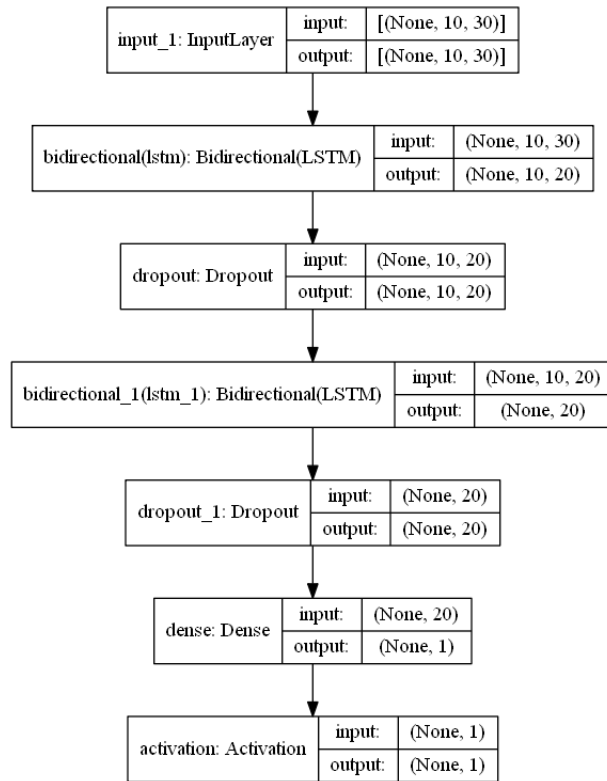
input_1: InputLayer | input: | [(None, 10, 30)]
output: | [(None, 10, 30)]

bidirectional(lstm): Bidirectional(LSTM) | input: | (None, 10, 30)
output: | (None, 10, 20)

dropout: Dropout | input: | (None, 10, 20)
output: | (None, 10, 20)

bidirectional_1(lstm_1): Bidirectional(LSTM) | input: | (None, 10, 20)
output: | (None, 20)

dropout_1: Dropout | input: | (None, 20)
output: | (None, 20)

dense: Dense | input: | (None, 20)
output: | (None, 1)

activation: Activation | input: | (None, 1)
output: | (None, 1)